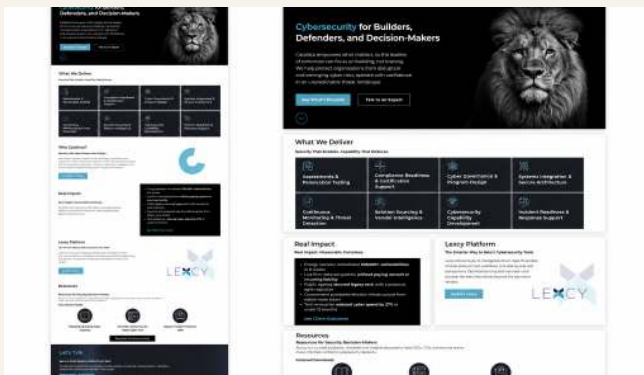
Cybersecurity for Builders, Defenders, and Decision-Makers

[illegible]

See What's Possible
Talk to an Expert

What We Deliver

Security That Enables. Capability That Endures.

Assessments & Penetration Testing
Compliance Readiness & Certification Support
Cyber Governance & Program Design
Systems Integration & Secure Architecture
Continuous Monitoring & Threat Detection
Solution Sourcing & Vendor Intelligence
Cybersecurity Capability Development
Incident Readiness & Response Support

Why Cyberus?

Real Impact

Real Impact. Measurable Outcomes.

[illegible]

Lexcy Platform

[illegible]

LEXCY

Resources

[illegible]

Let's Talk